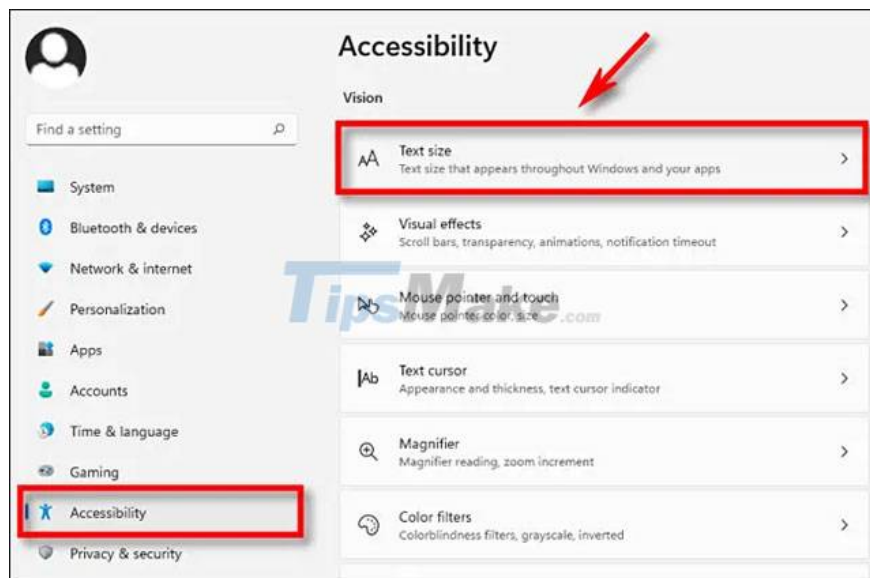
Find a setting

System

Bluetooth & devices

Network & internet

Personalization

Apps

Accounts

Time & language

Gaming

Accessibility

Privacy & security

Accessibility

Vision

Text size
Text size that appears throughout Windows and your apps

Visual effects
Scroll bars, transparency, animations, notification timeout

Mouse pointer and touch
Mouse pointer color, size

Text cursor
Appearance and thickness, text cursor indicator

Magnifier
Magnifier reading, zoom increment

Color filters
Colorblindness filters, grayscale, inverted

TipsMake.com